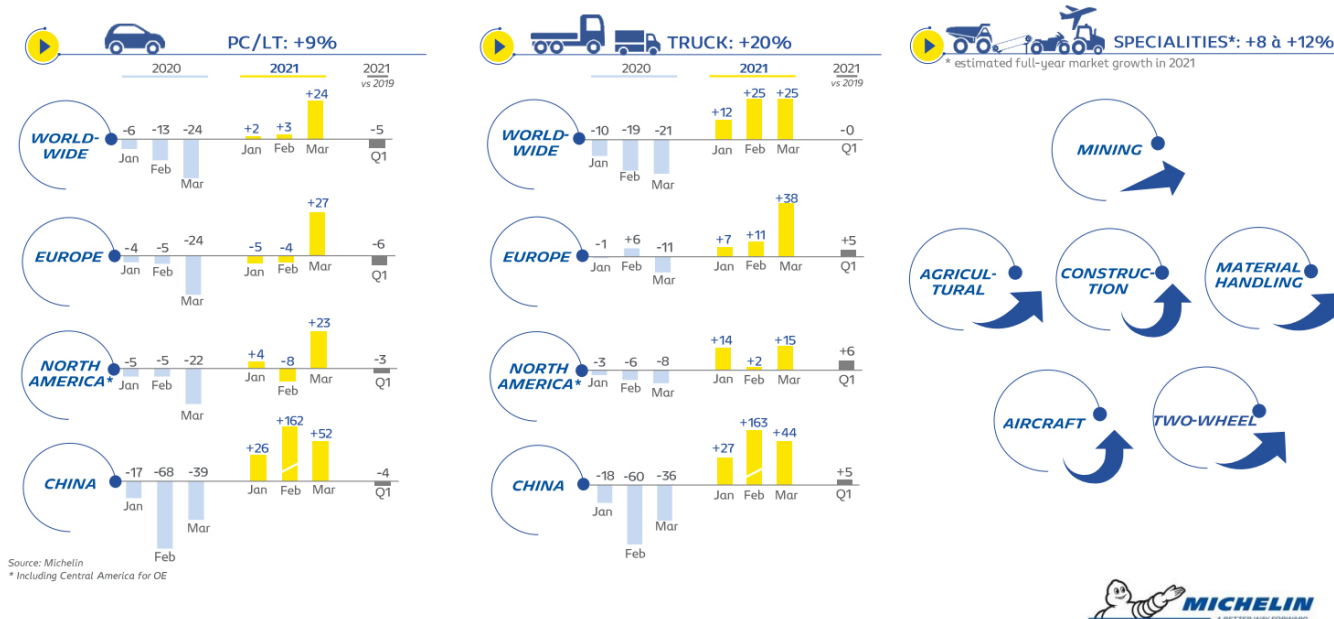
PC/LT: +9%

2020 2021 2021 vs 2019

WORLD-WIDE -6 Jan -13 Feb -24 Mar +2 Jan +3 Feb +24 Mar -5 Q1

EUROPE -4 Jan -5 Feb -24 Mar -5 Jan -4 Feb +27 Mar -6 Q1

NORTH AMERICA* -5 Jan -5 Feb -22 Mar +4 Jan -8 Feb +23 Mar -3 Q1

CHINA -17 Jan -68 Feb -39 Mar +26 Jan +162 Feb +52 Mar -4 Q1

Source: Michelin
* Including Central America for OE

TRUCK: +20%

2020 2021 2021 vs 2019

WORLD-WIDE -10 Jan -19 Feb -21 Mar +12 Jan +25 Feb +25 Mar -0 Q1

EUROPE -1 Jan +6 Feb -11 Mar +7 Jan +11 Feb +38 Mar +5 Q1

NORTH AMERICA* -3 Jan -6 Feb -8 Mar +14 Jan +2 Feb +15 Mar +6 Q1

CHINA -18 Jan -60 Feb -36 Mar +27 Jan +163 Feb +44 Mar +5 Q1

SPECIALITIES*: +8 à +12%
* estimated full-year market growth in 2021

MINING

AGRICUL-TURAL

CONSTRUC-TION

MATERIAL HANDLING

AIRCRAFT

TWO-WHEEL

MICHELIN
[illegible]